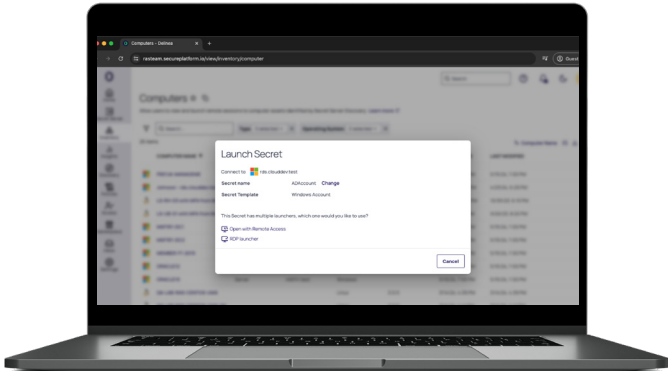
Computers - Delinea

rasteam.secureplatform.io/view/inventory/computer

Guest

Computers

Launch Secret

Connect by rds.cloudalev.test

Secret name ADAccount Change

Secret Template Windows Account

This Secret has multiple launchers, which one would you like to use?

Open with Remote Access

RDP launcher

Cancel